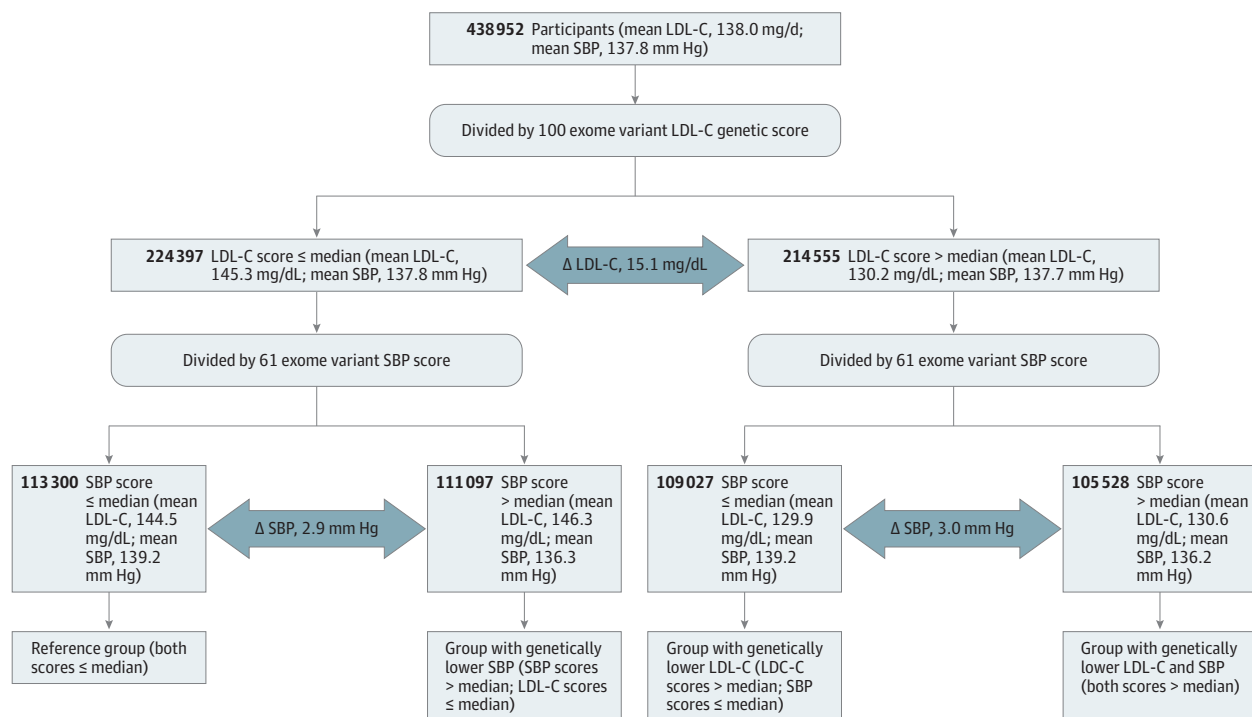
**438 952** Participants (mean LDL-C, 138.0 mg/d; mean SBP, 137.8 mm Hg)

Divided by 100 exome variant LDL-C genetic score

**224 397** LDL-C score ≤ median (mean LDL-C, 145.3 mg/dL; mean SBP, 137.8 mm Hg)

Δ LDL-C, 15.1 mg/dL

**214 555** LDL-C score > median (mean LDL-C, 130.2 mg/dL; mean SBP, 137.7 mm Hg)

Divided by 61 exome variant SBP score

Divided by 61 exome variant SBP score

**113 300** SBP score ≤ median (mean LDL-C, 144.5 mg/dL; mean SBP, 139.2 mm Hg)

Δ SBP, 2.9 mm Hg

**111 097** SBP score > median (mean LDL-C, 146.3 mg/dL; mean SBP, 136.3 mm Hg)

**109 027** SBP score ≤ median (mean LDL-C, 129.9 mg/dL; mean SBP, 139.2 mm Hg)

Δ SBP, 3.0 mm Hg

**105 528** SBP score > median (mean LDL-C, 130.6 mg/dL; mean SBP, 136.2 mm Hg)

Reference group (both scores ≤ median)

Group with genetically lower SBP (SBP scores > median; LDL-C scores ≤ median)

Group with genetically lower LDL-C (LDC-C scores > median; SBP scores ≤ median)

Group with genetically lower LDL-C and SBP (both scores > median)